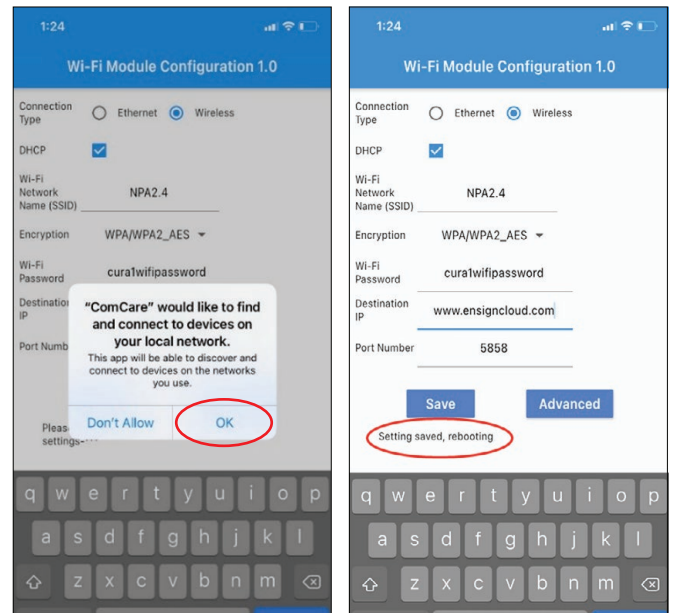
1:24

Wi-Fi Module Configuration 1.0

Connection Type
Ethernet
Wireless

DHCP

Wi-Fi Network Name (SSID)
NPA2.4

Encryption
WPA/WPA2_AES

Wi-Fi Password
cura1wifipassword

Destination IP

Port Numb

"ComCare" would like to find and connect to devices on your local network.

This app will be able to discover and connect to devices on the networks you use.

Don't Allow
OK

Pleas
settings

q w e r t y u i o p
a s d f g h j k l
z x c v b n m

1:24

Wi-Fi Module Configuration 1.0

Connection Type
Ethernet
Wireless

DHCP

Wi-Fi Network Name (SSID)
NPA2.4

Encryption
WPA/WPA2_AES

Wi-Fi Password
cura1wifipassword

Destination IP
www.ensigncloud.com

Port Number
5858

Save
Advanced

Setting saved, rebooting

q w e r t y u i o p
a s d f g h j k l
z x c v b n m